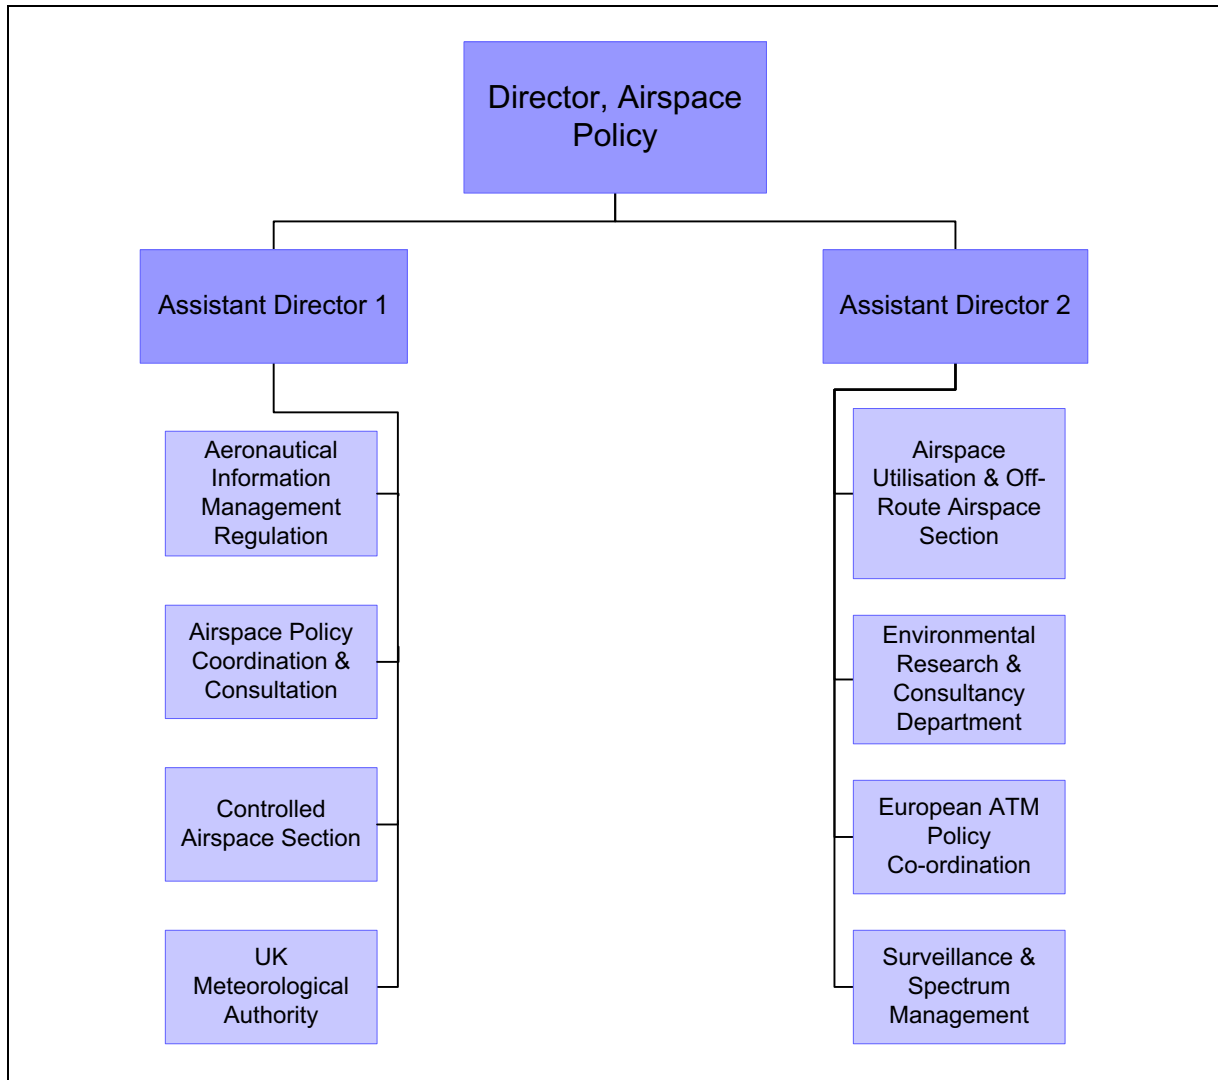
Director, Airspace Policy

Assistant Director 1

Assistant Director 2

Aeronautical Information Management Regulation

Airspace Policy Coordination & Consultation

Controlled Airspace Section

UK Meteorological Authority

Airspace Utilisation & Off-Route Airspace Section

Environmental Research & Consultancy Department

European ATM Policy Co-ordination

Surveillance & Spectrum Management